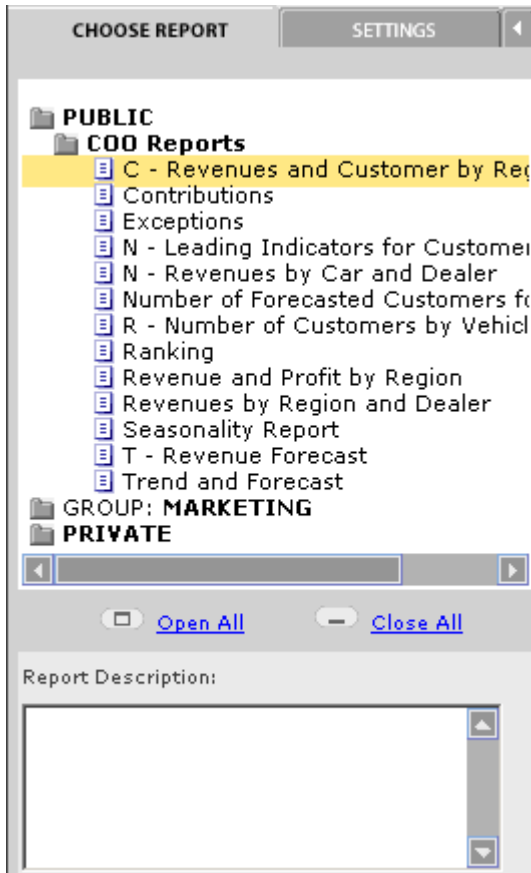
CHOOSE REPORT
SETTINGS

PUBLIC
COO Reports
C - Revenues and Customer by Re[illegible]
Contributions
Exceptions
N - Leading Indicators for Custome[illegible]
N - Revenues by Car and Dealer
Number of Forecasted Customers f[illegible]
R - Number of Customers by Vehic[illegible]
Ranking
Revenue and Profit by Region
Revenues by Region and Dealer
Seasonality Report
T - Revenue Forecast
Trend and Forecast
GROUP: MARKETING
PRIVATE

Open All
Close All

Report Description: